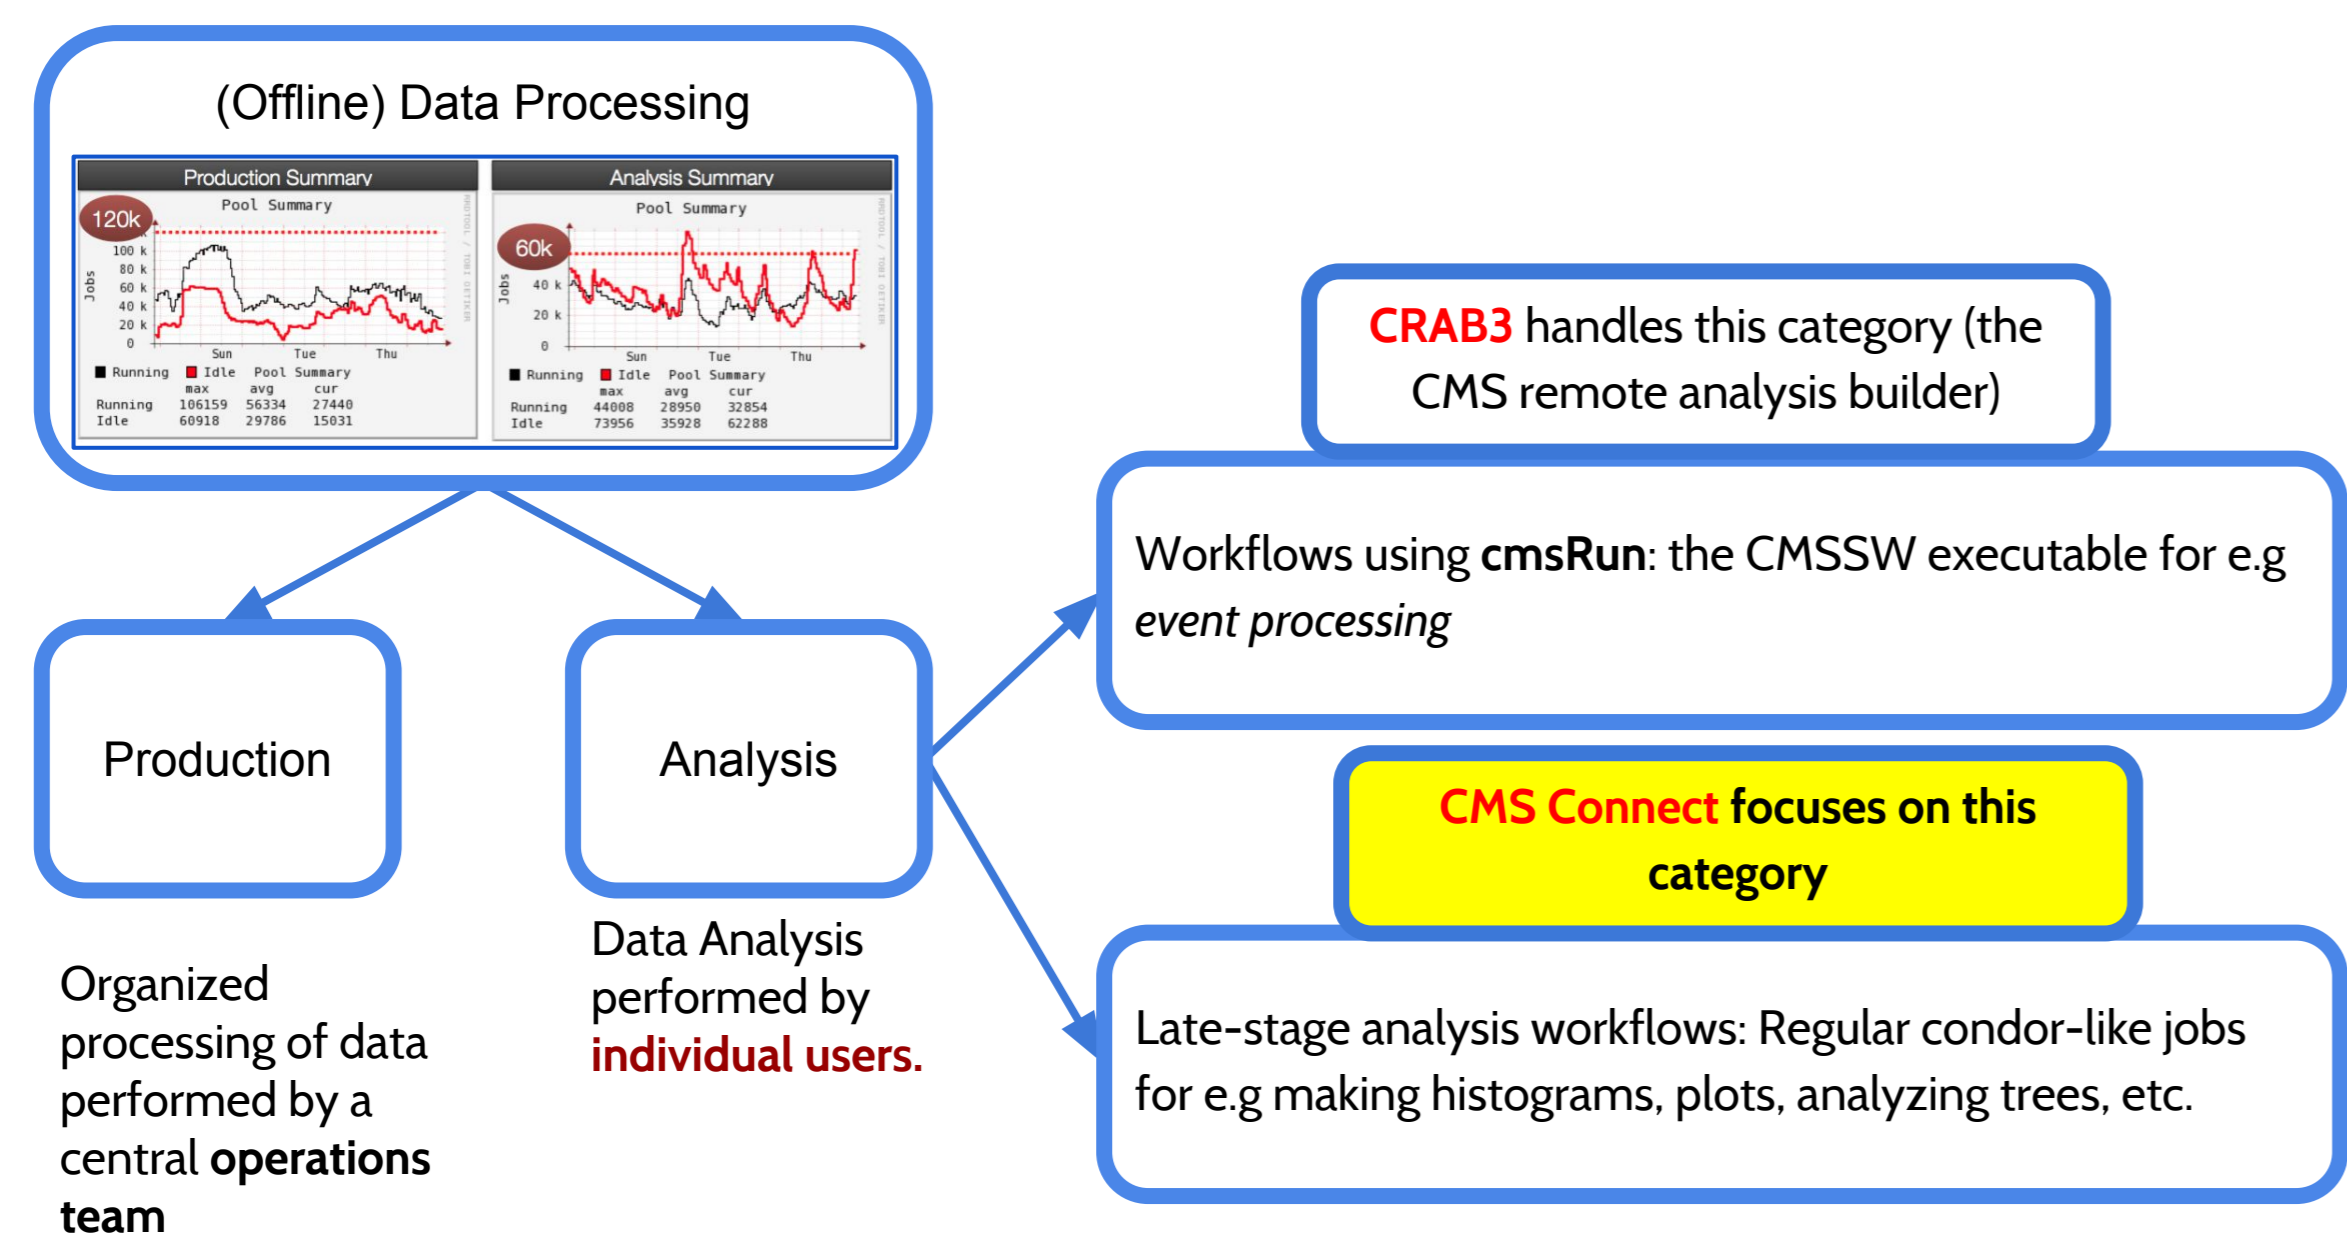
(Offline) Data Processing

Production Summary

Pool Summary

120k

100 k
80 k
60 k
40 k
20 k
0

Jobs

Sun Tue Thu

■ Running ■ Idle Pool Summary

| | max | avg | cur |
|---|---|---|---|
| Running | 106159 | 56334 | 27440 |
| Idle | 60918 | 29786 | 15031 |

Analysis Summary

Pool Summary

60k

40 k
20 k
0

Jobs

Sun Tue Thu

■ Running ■ Idle Pool Summary

| | max | avg | cur |
|---|---|---|---|
| Running | 44008 | 28950 | 32854 |
| Idle | 73956 | 35928 | 62288 |

CRAB3 handles this category (the CMS remote analysis builder)

Workflows using **cmsRun**: the CMSSW executable for e.g *event processing*

Production

Analysis

**CMS Connect focuses on this category**

Data Analysis performed by **individual users.**

Organized processing of data performed by a central **operations team**

Late-stage analysis workflows: Regular condor-like jobs for e.g making histograms, plots, analyzing trees, etc.